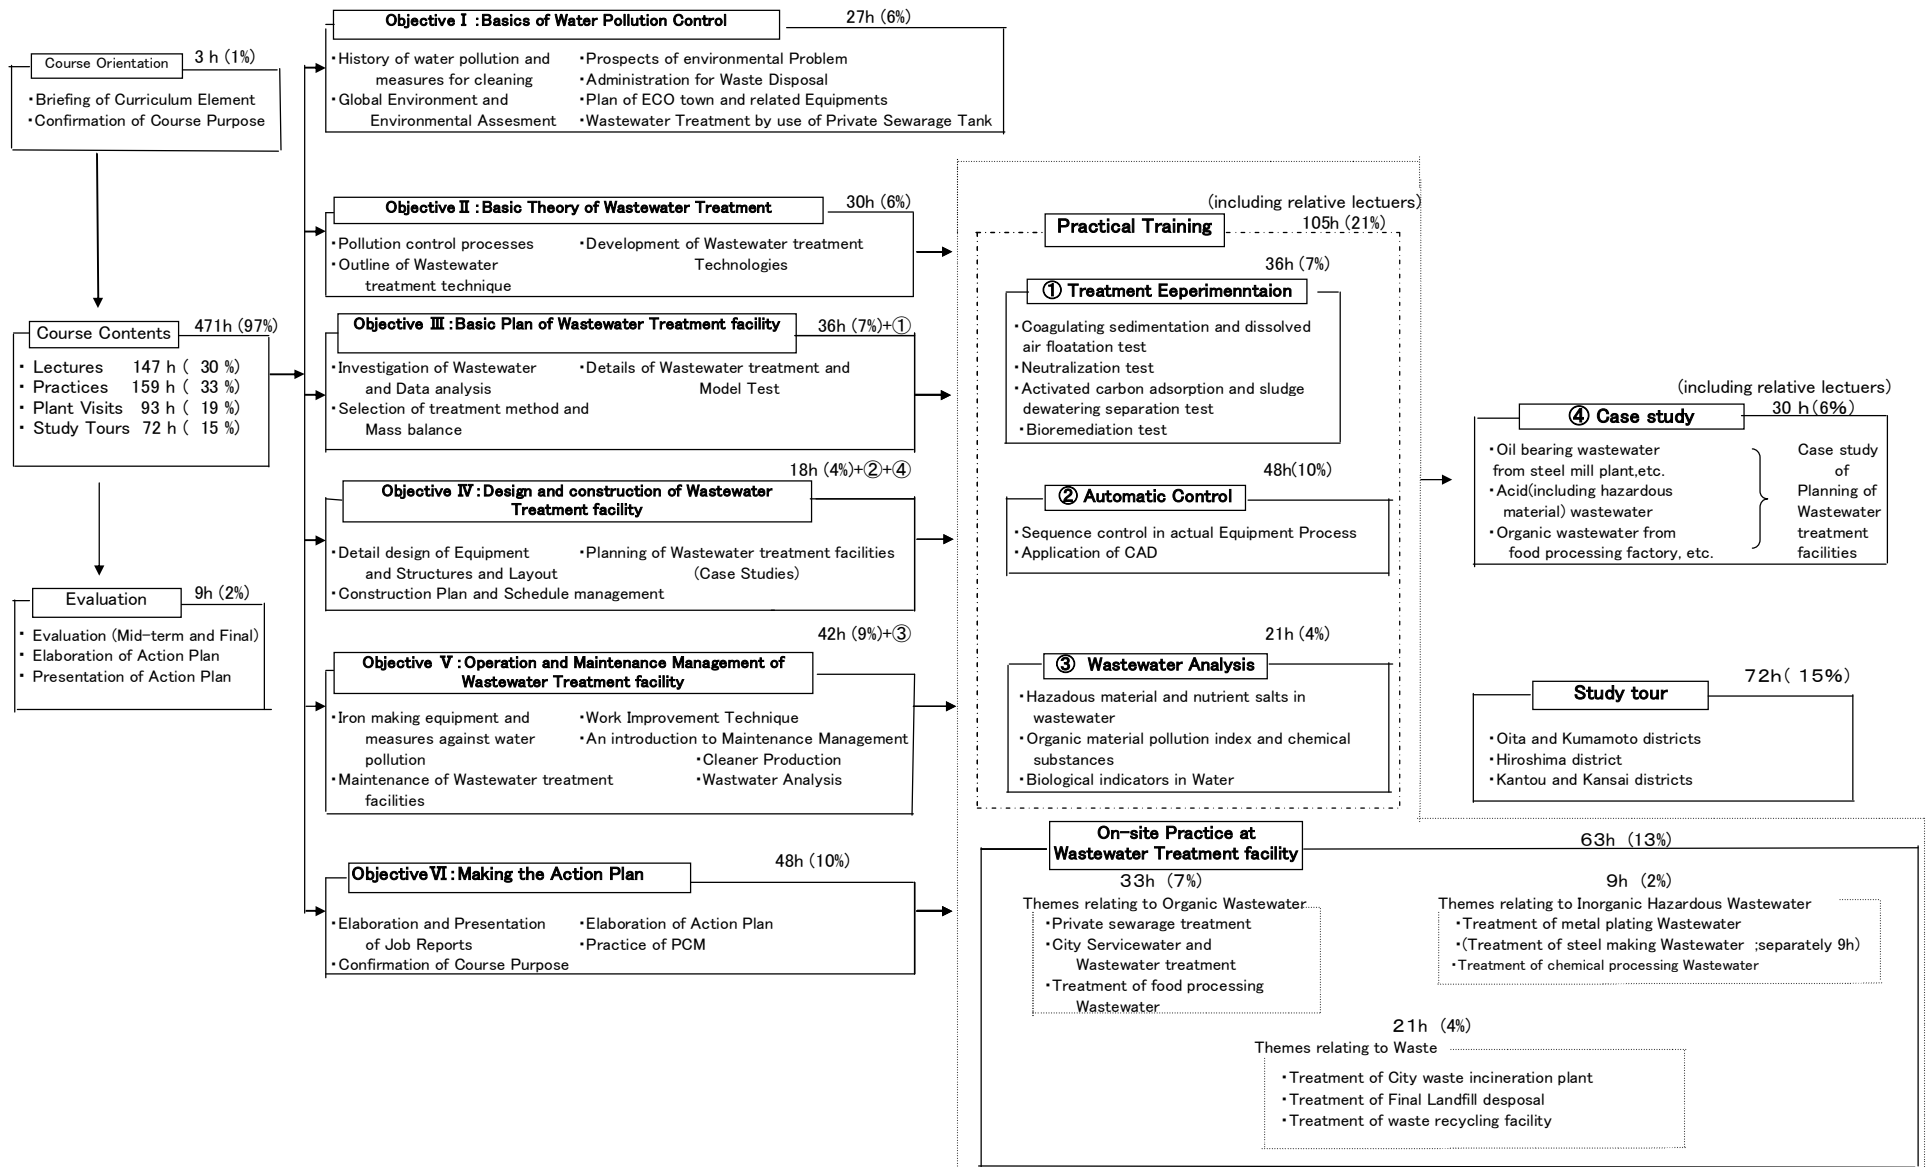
Course Orientation 3 h (1%)
・Briefing of Curriculum Element
・Confirmation of Course Purpose

Course Contents 471h (97%)
・ Lectures 147 h ( 30 %)
・ Practices 159 h ( 33 %)
・ Plant Visits 93 h ( 19 %)
・ Study Tours 72 h ( 15 %)

Evaluation 9h (2%)
・ Evaluation (Mid-term and Final)
・ Elaboration of Action Plan
・ Presentation of Action Plan

Objective Ⅰ :Basics of Water Pollution Control 27h (6%)
・History of water pollution and measures for cleaning
・Global Environment and Environmental Assesment
・Prospects of environmental Problem
・Administration for Waste Disposal
・Plan of ECO town and related Equipments
・Wastewater Treatment by use of Private Sewarage Tank

Objective Ⅱ :Basic Theory of Wastewater Treatment 30h (6%)
・Pollution control processes
・Outline of Wastewater treatment technique
・Development of Wastewater treatment Technologies

Objective Ⅲ :Basic Plan of Wastewater Treatment facility 36h (7%)+①
・Investigation of Wastewater and Data analysis
・Selection of treatment method and Mass balance
・Details of Wastewater treatment and Model Test

18h (4%)+②+④
Objective Ⅳ :Design and construction of Wastewater Treatment facility
・Detail design of Equipment and Structures and Layout
・Construction Plan and Schedule management
・Planning of Wastewater treatment facilities (Case Studies)

42h (9%)+③
Objective Ⅴ :Operation and Maintenance Management of Wastewater Treatment facility
・Iron making equipment and measures against water pollution
・Maintenance of Wastewater treatment facilities
・Work Improvement Technique
・An introduction to Maintenance Management
・Cleaner Production
・Wastwater Analysis

Objective Ⅵ :Making the Action Plan 48h (10%)
・Elaboration and Presentation of Job Reports
・Confirmation of Course Purpose
・Elaboration of Action Plan
・Practice of PCM

(including relative lectuers)
Practical Training 105h (21%)

36h (7%)
① Treatment Eeperimenntaion
・Coagulating sedimentation and dissolved air floatation test
・Neutralization test
・Activated carbon adsorption and sludge dewatering separation test
・Bioremediation test

48h(10%)
② Automatic Control
・Sequence control in actual Equipment Process
・Application of CAD

21h (4%)
③ Wastewater Analysis
・Hazadous material and nutrient salts in wastewater
・Organic material pollution index and chemical substances
・Biological indicators in Water

(including relative lectuers)
④ Case study 30 h(6%)
・Oil bearing wastewater from steel mill plant,etc.
・Acid(including hazardous material) wastewater
・Organic wastewater from food processing factory, etc.
Case study of Planning of Wastewater treatment facilities

Study tour 72h( 15%)
・Oita and Kumamoto districts
・Hiroshima district
・Kantou and Kansai districts

On-site Practice at Wastewater Treatment facility 63h (13%)
33h (7%)
Themes relating to Organic Wastewater
・Private sewarage treatment
・City Servicewater and Wastewater treatment
・Treatment of food processing Wastewater

9h (2%)
Themes relating to Inorganic Hazardous Wastewater
・Treatment of metal plating Wastewater
・(Treatment of steel making Wastewater ;separately 9h)
・Treatment of chemical processing Wastewater

21h (4%)
Themes relating to Waste
・Treatment of City waste incineration plant
・Treatment of Final Landfill desposal
・Treatment of waste recycling facility